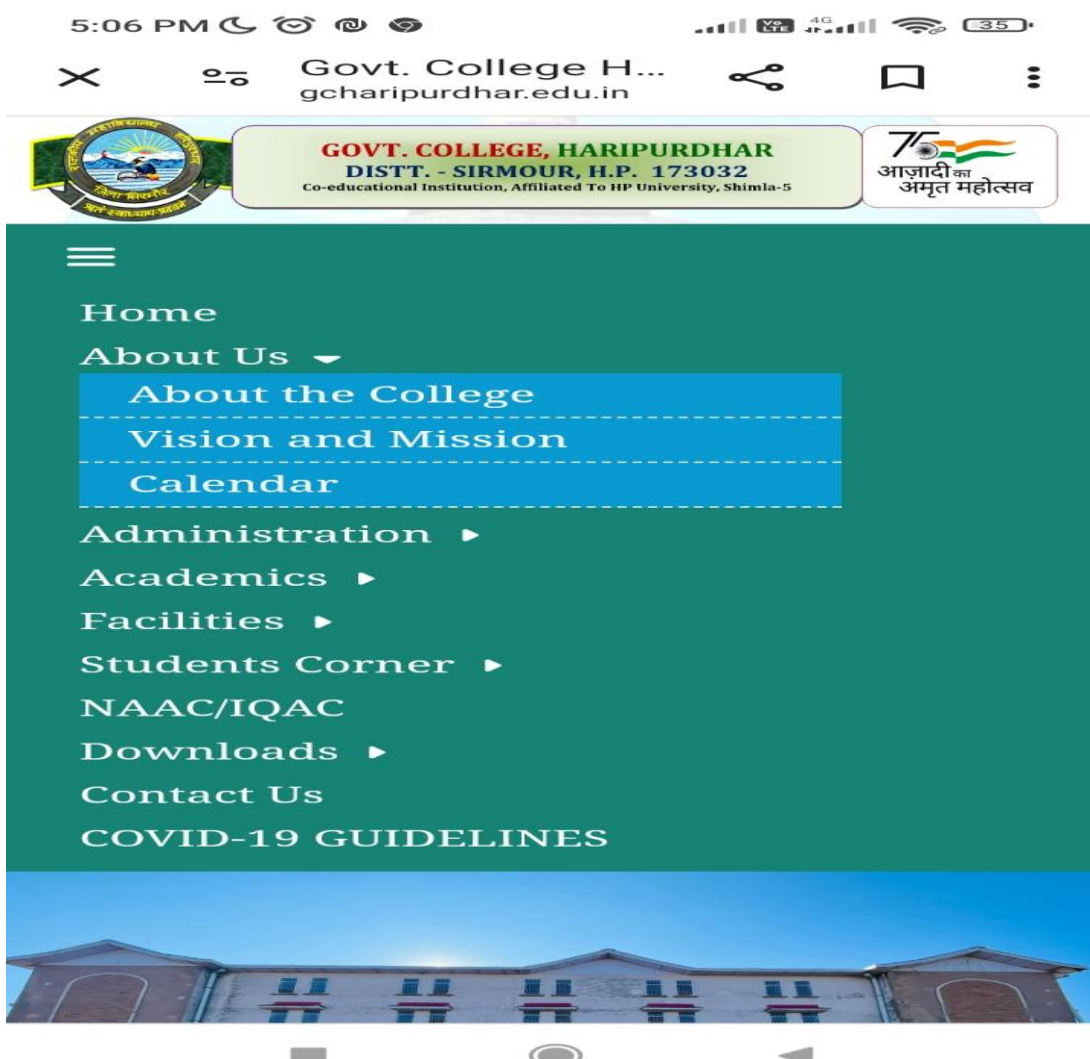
5:06 PM

35

Govt. College H...
gcharipurdhar.edu.in

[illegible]

GOVT. COLLEGE, HARIPURDHAR
DISTT. - SIRMOUR, H.P. 173032
Co-educational Institution, Affiliated To HP University, Shimla-5

75
आज़ादी का
अमृत महोत्सव

Home
About Us
About the College
Vision and Mission
Calendar
Administration
Academics
Facilities
Students Corner
NAAC/IQAC
Downloads
Contact Us
COVID-19 GUIDELINES